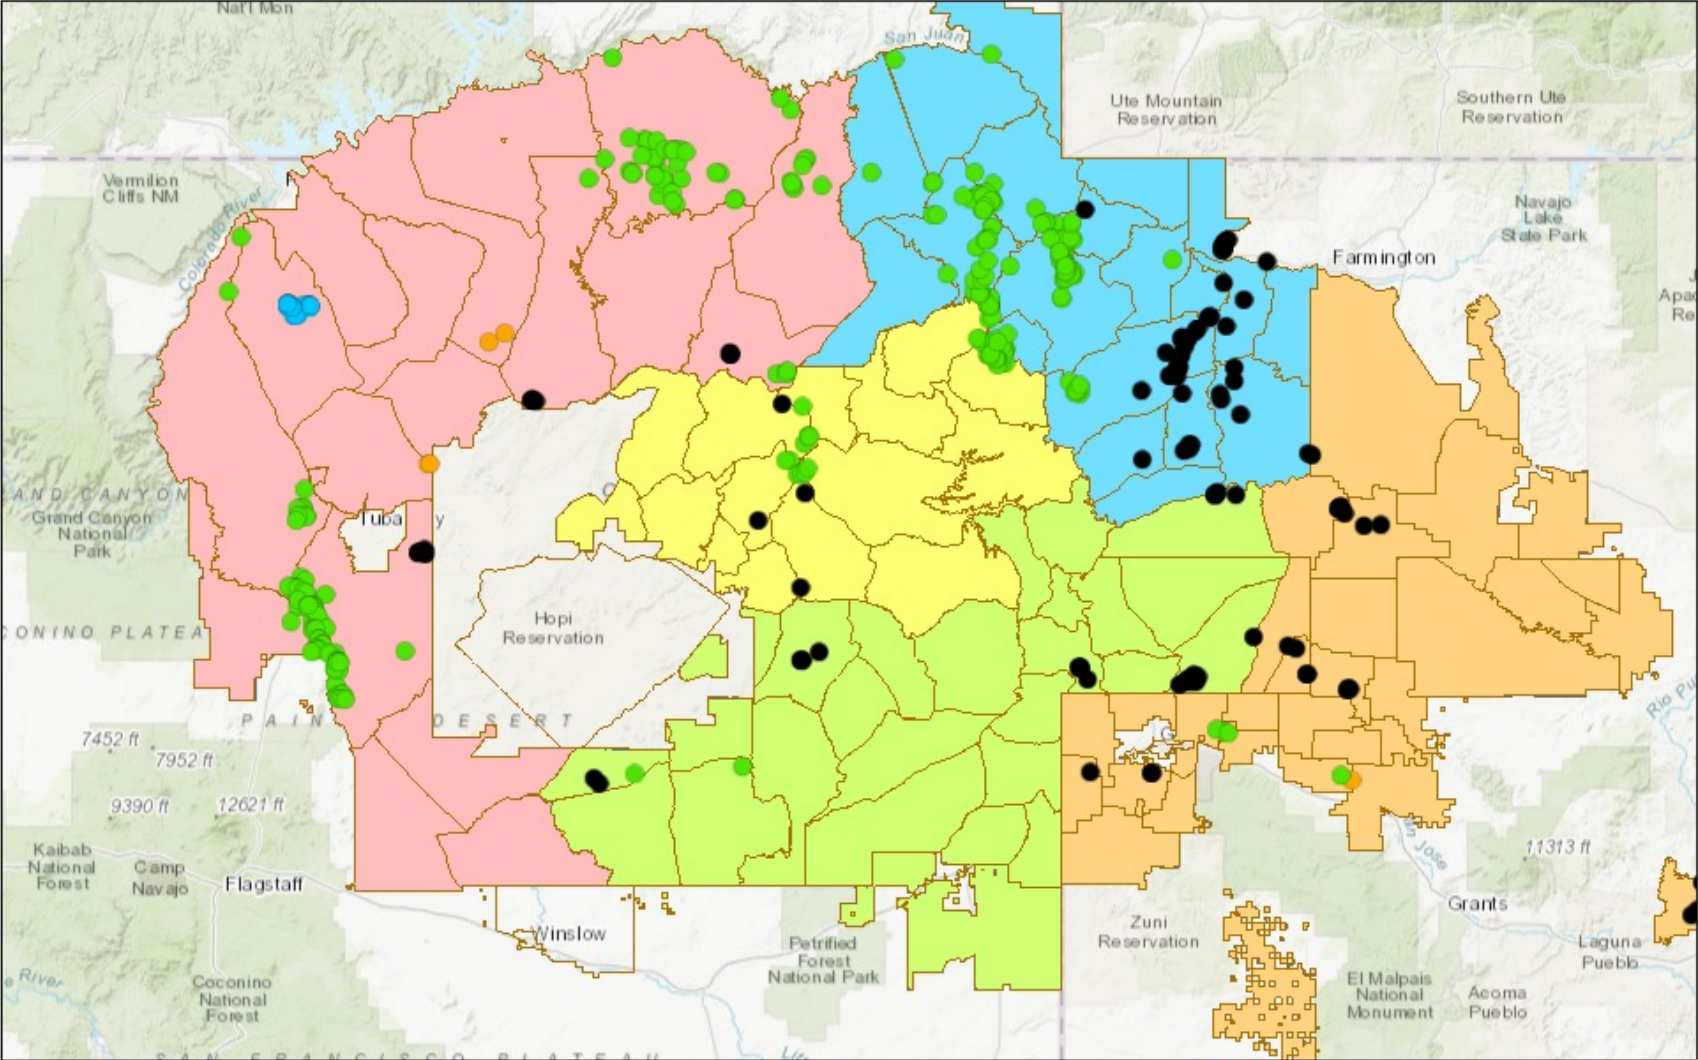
Nat'l Mon

San Juan

Ute Mountain Reservation

Southern Ute Reservation

Vermilion Cliffs NM

Colorado River

Navajo Lake State Park

Farmington

Apac Re

GRAND CANYON

Grand Canyon National Park

Tuba

Hopi Reservation

CONINO PLATEA

PAIN DESERT

7452 ft

7952 ft

9390 ft

12621 ft

Kaibab National Forest

Camp Navajo

Flagstaff

Winslow

Petrified Forest National Park

Zuni Reservation

San Jose

11313 ft

Grants

Laguna Pueblo

El Malpais National Monument

Acoma Pueblo

Rio Pu

Coconino National Forest

River

SAN FRANCISCO PLATEAU